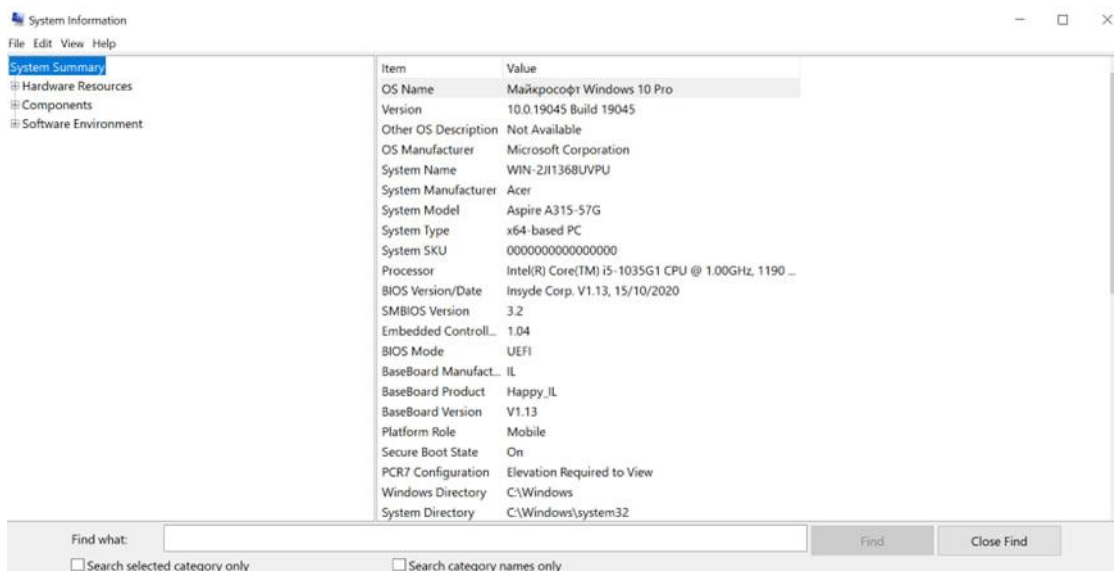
System Information

File Edit View Help

System Summary
Hardware Resources
Components
Software Environment

| Item | Value |
|---|---|
| OS Name | Майкрософт Windows 10 Pro |
| Version | 10.0.19045 Build 19045 |
| Other OS Description | Not Available |
| OS Manufacturer | Microsoft Corporation |
| System Name | WIN-2JI1368UVPU |
| System Manufacturer | Acer |
| System Model | Aspire A315-57G |
| System Type | x64-based PC |
| System SKU | 0000000000000000 |
| Processor | Intel(R) Core(TM) i5-1035G1 CPU @ 1.00GHz, 1190 ... |
| BIOS Version/Date | Insyde Corp. V1.13, 15/10/2020 |
| SMBIOS Version | 3.2 |
| Embedded Controll... | 1.04 |
| BIOS Mode | UEFI |
| BaseBoard Manufact... | IL |
| BaseBoard Product | Happy_IL |
| BaseBoard Version | V1.13 |
| Platform Role | Mobile |
| Secure Boot State | On |
| PCR7 Configuration | Elevation Required to View |
| Windows Directory | C:\Windows |
| System Directory | C:\Windows\system32 |

Find what:
Find
Close Find
Search selected category only
Search category names only